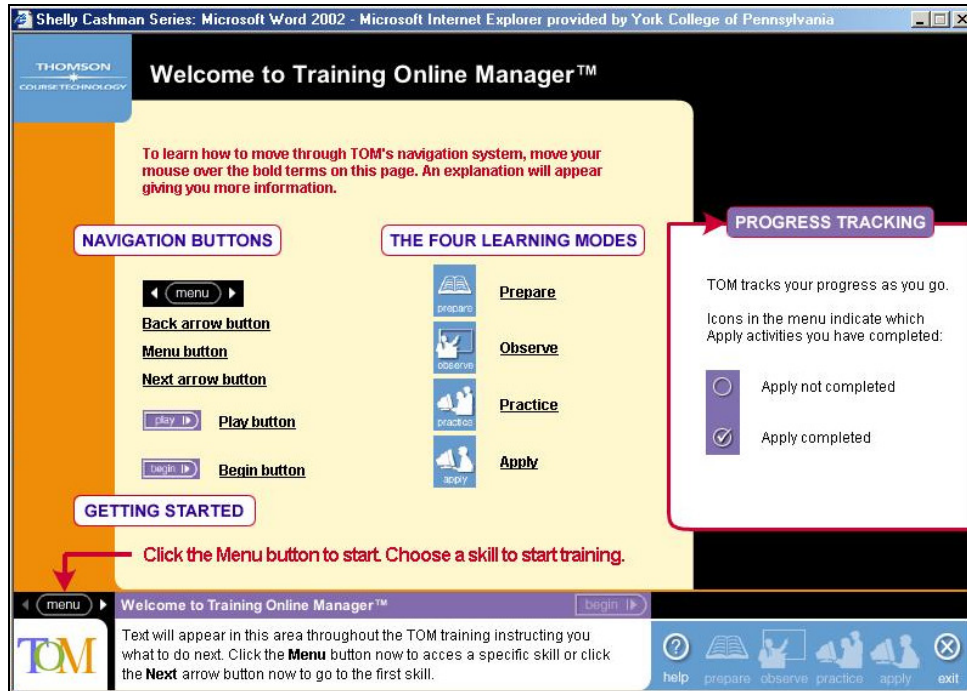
Shelly Cashman Series: Microsoft Word 2002 - Microsoft Internet Explorer provided by York College of Pennsylvania

THOMSON
COURSE TECHNOLOGY

Welcome to Training Online Manager™

To learn how to move through TOM's navigation system, move your mouse over the bold terms on this page. An explanation will appear giving you more information.

NAVIGATION BUTTONS

menu

Back arrow button

Menu button

Next arrow button

play

Play button

begin

Begin button

THE FOUR LEARNING MODES

prepare

Prepare

observe

Observe

practice

Practice

apply

Apply

PROGRESS TRACKING

TOM tracks your progress as you go.

Icons in the menu indicate which Apply activities you have completed:

Apply not completed

Apply completed

GETTING STARTED

Click the Menu button to start. Choose a skill to start training.

menu

Welcome to Training Online Manager™

begin

TOM

Text will appear in this area throughout the TOM training instructing you what to do next. Click the **Menu** button now to acces a specific skill or click the **Next** arrow button now to go to the first skill.

help prepare observe practice apply exit